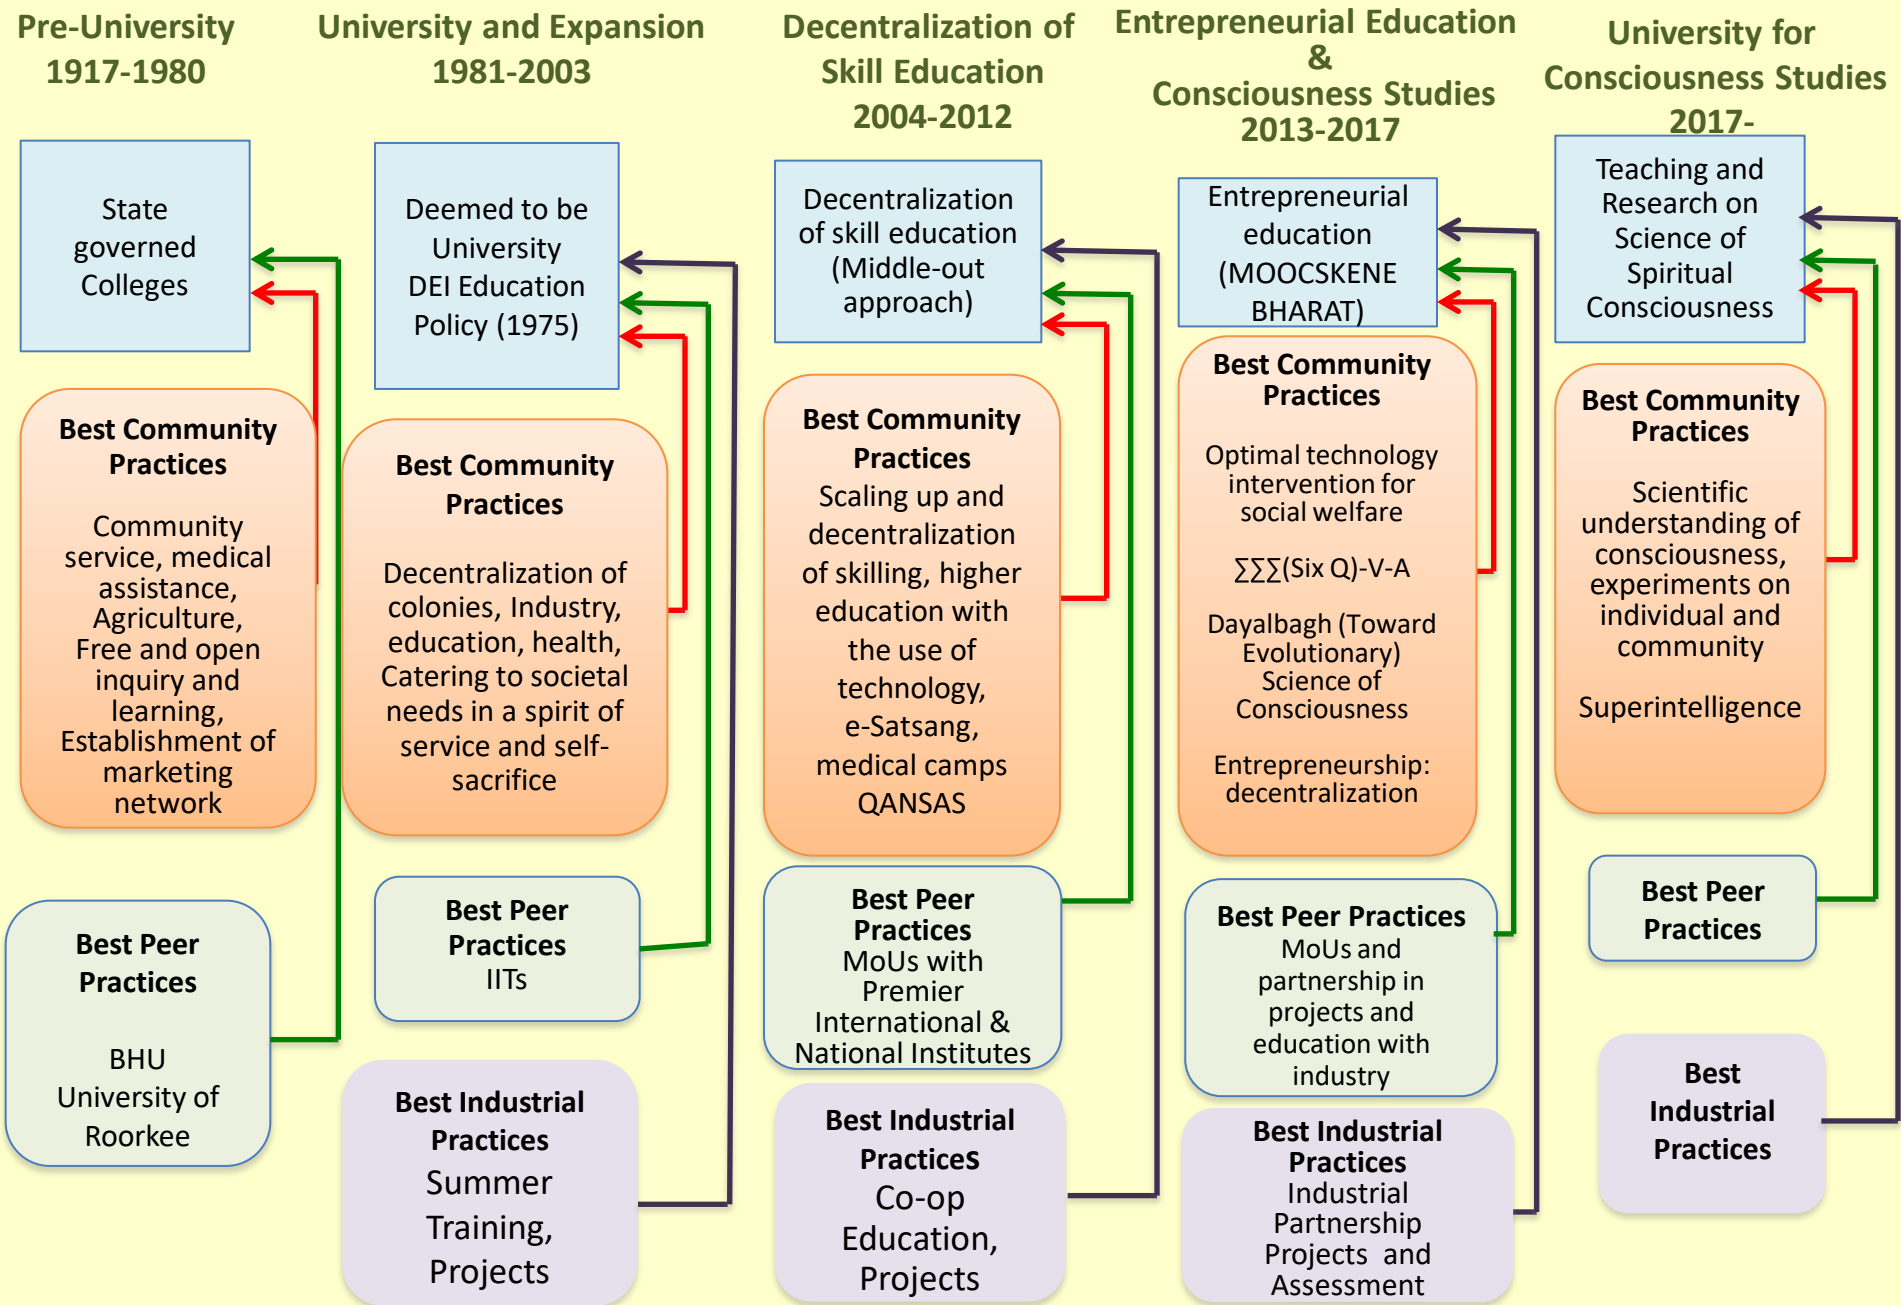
Pre-University
1917-1980

State governed Colleges

Best Community Practices

Community service, medical assistance, Agriculture, Free and open inquiry and learning, Establishment of marketing network

Best Peer Practices

BHU
University of Roorkee

University and Expansion
1981-2003

Deemed to be University
DEI Education Policy (1975)

Best Community Practices

Decentralization of colonies, Industry, education, health, Catering to societal needs in a spirit of service and self-sacrifice

Best Peer Practices
IITs

Best Industrial Practices
Summer Training, Projects

Decentralization of Skill Education
2004-2012

Decentralization of skill education (Middle-out approach)

Best Community Practices
Scaling up and decentralization of skilling, higher education with the use of technology, e-Satsang, medical camps
QANSAS

Best Peer Practices
MoUs with Premier International & National Institutes

Best Industrial Practices
Co-op Education, Projects

Entrepreneurial Education
&
Consciousness Studies
2013-2017

Entrepreneurial education (MOOCSKENE BHARAT)

Best Community Practices

Optimal technology intervention for social welfare

$\sum\sum\sum$(Six Q)-V-A

Dayalbagh (Toward Evolutionary) Science of Consciousness

Entrepreneurship: decentralization

Best Peer Practices
MoUs and partnership in projects and education with industry

Best Industrial Practices
Industrial Partnership Projects and Assessment

University for Consciousness Studies
2017-

Teaching and Research on Science of Spiritual Consciousness

Best Community Practices

Scientific understanding of consciousness, experiments on individual and community

Superintelligence

Best Peer Practices

Best Industrial Practices